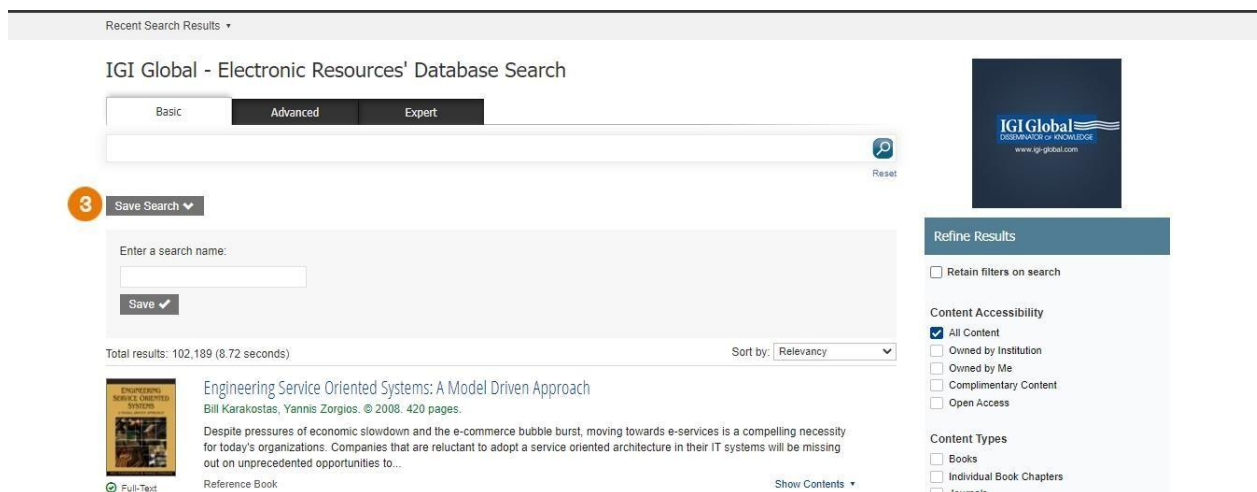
Recent Search Results ▾

IGI Global - Electronic Resources' Database Search

Basic | Advanced | Expert

Reset

3

Save Search

Enter a search name:

Save

Total results: 102,189 (8.72 seconds)

Sort by: Relevancy

ENGINEERING SERVICE ORIENTED SYSTEMS

Engineering Service Oriented Systems: A Model Driven Approach

Bill Karakostas, Yannis Zorgios. © 2008. 420 pages.

Despite pressures of economic slowdown and the e-commerce bubble burst, moving towards e-services is a compelling necessity for today's organizations. Companies that are reluctant to adopt a service oriented architecture in their IT systems will be missing out on unprecedented opportunities to...

Full-Text

Reference Book

Show Contents ▾

IGI Global
DISSEMINATOR OF KNOWLEDGE
www.igi-global.com

Refine Results

Retain filters on search

Content Accessibility

All Content

Owned by Institution

Owned by Me

Complimentary Content

Open Access

Content Types

Books

Individual Book Chapters

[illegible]